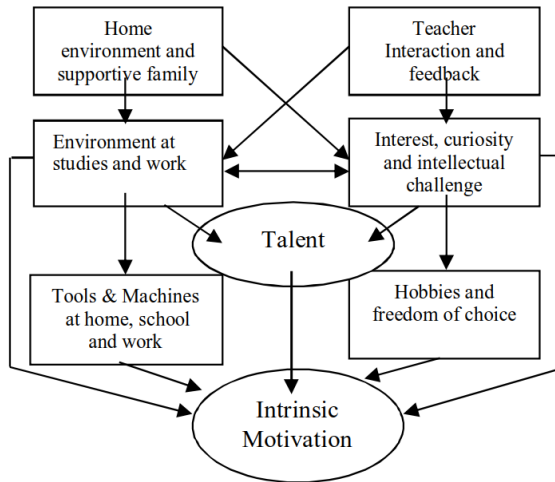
Home environment and supportive family

Teacher Interaction and feedback

Environment at studies and work

Interest, curiosity and intellectual challenge

Talent

Tools & Machines at home, school and work

Hobbies and freedom of choice

Intrinsic Motivation